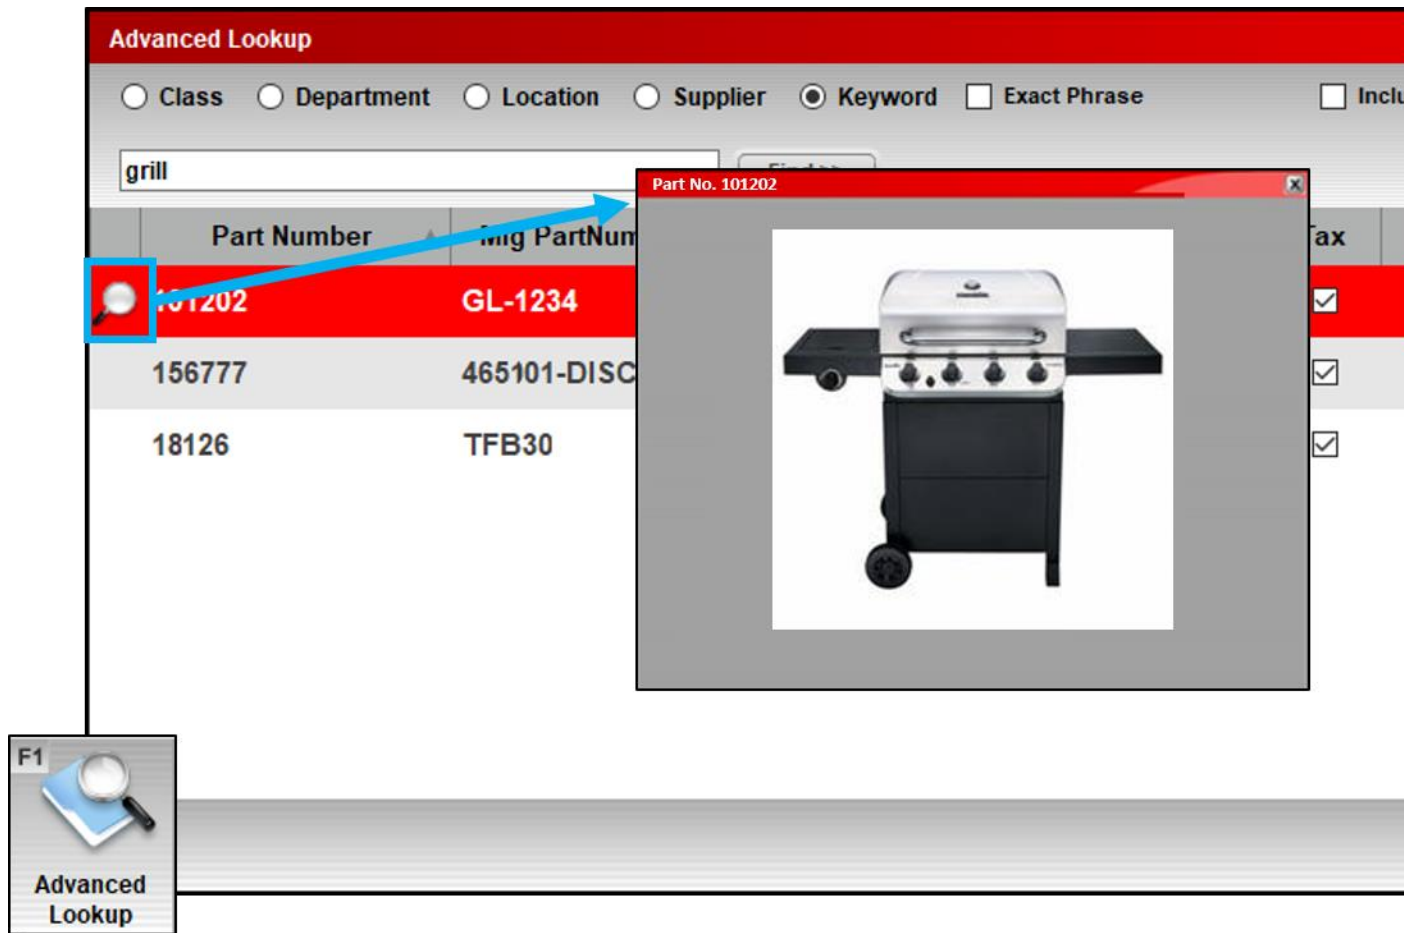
Advanced Lookup

Class Department Location Supplier Keyword Exact Phrase Inclu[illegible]

grill

Part No. 101202

| | Part Number | Mfg PartNum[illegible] | Tax |
|---|---|---|---|
| | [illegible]1202 | GL-1234 | ☑ |
| | 156777 | 465101-DISC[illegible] | ☑ |
| | 18126 | TFB30 | ☑ |

F1
Advanced Lookup